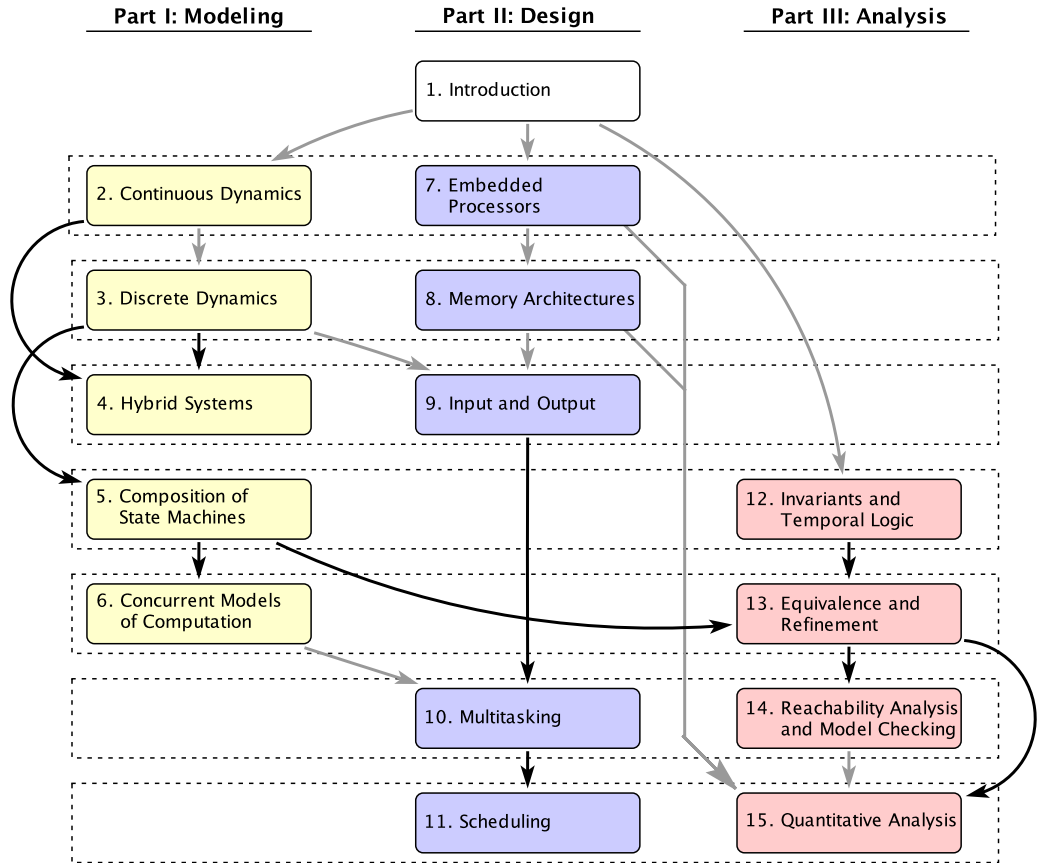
Part I: Modeling

Part II: Design

Part III: Analysis

1. Introduction

2. Continuous Dynamics

7. Embedded Processors

3. Discrete Dynamics

8. Memory Architectures

4. Hybrid Systems

9. Input and Output

5. Composition of State Machines

12. Invariants and Temporal Logic

6. Concurrent Models of Computation

13. Equivalence and Refinement

10. Multitasking

14. Reachability Analysis and Model Checking

11. Scheduling

15. Quantitative Analysis